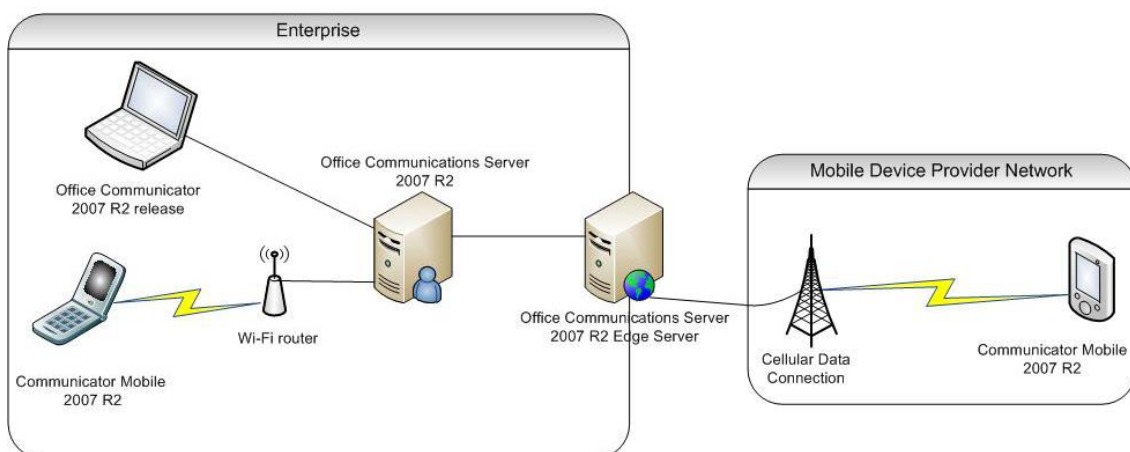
Enterprise

Office Communicator 2007 R2 release

Office Communications Server 2007 R2

Communicator Mobile 2007 R2

Wi-Fi router

Office Communications Server 2007 R2 Edge Server

Mobile Device Provider Network

Cellular Data Connection

Communicator Mobile 2007 R2